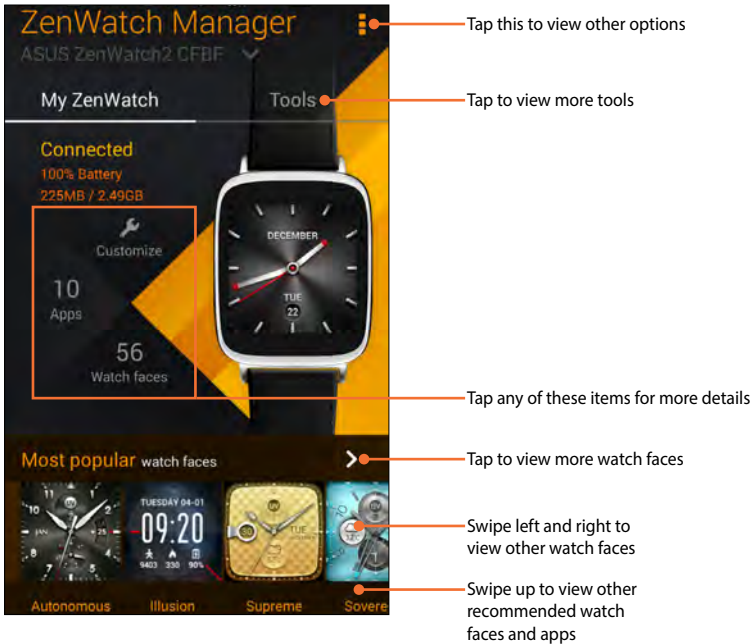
ZenWatch Manager

ASUS ZenWatch2 CFBF

My ZenWatch

Tools

Connected

100% Battery

225MB / 2.49GB

Customize

10

Apps

56

Watch faces

DECEMBER

TUE

22

Most popular watch faces

TUESDAY 04-01

09:20

9403 330 90%

Autonomous

Illusion

Supreme

Sovere

Tap this to view other options

Tap to view more tools

Tap any of these items for more details

Tap to view more watch faces

Swipe left and right to view other watch faces

Swipe up to view other recommended watch faces and apps